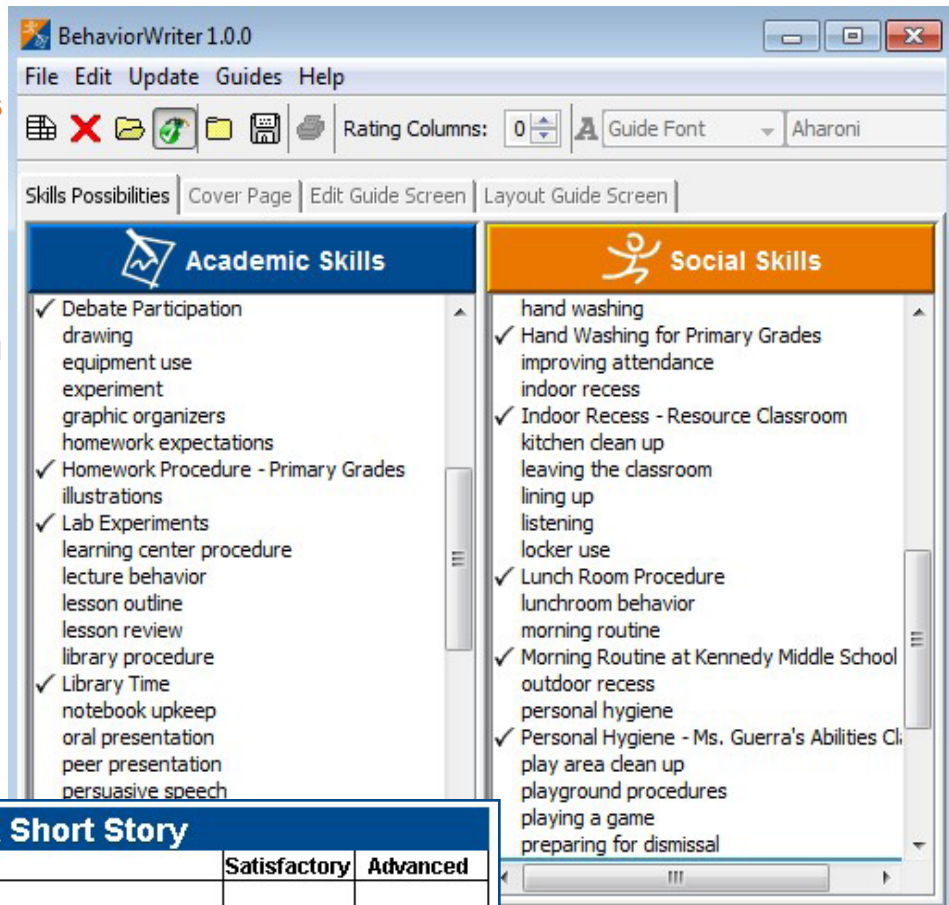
BehaviorWriter 1.0.0

File Edit Update Guides Help

Rating Columns: 0 Guide Font Aharoni

Skills Possibilities | Cover Page | Edit Guide Screen | Layout Guide Screen

Academic Skills

✓ Debate Participation
drawing
equipment use
experiment
graphic organizers
homework expectations
✓ Homework Procedure - Primary Grades
illustrations
✓ Lab Experiments
learning center procedure
lecture behavior
lesson outline
lesson review
library procedure
✓ Library Time
notebook upkeep
oral presentation
peer presentation
persuasive speech

Social Skills

hand washing
✓ Hand Washing for Primary Grades
improving attendance
indoor recess
✓ Indoor Recess - Resource Classroom
kitchen clean up
leaving the classroom
lining up
listening
locker use
✓ Lunch Room Procedure
lunchroom behavior
morning routine
✓ Morning Routine at Kennedy Middle School
outdoor recess
personal hygiene
✓ Personal Hygiene - Ms. Guerra's Abilities Cl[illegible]
play area clean up
playground procedures
playing a game
preparing for dismissal

Short Story

| Satisfactory | Advanced |
|---|---|